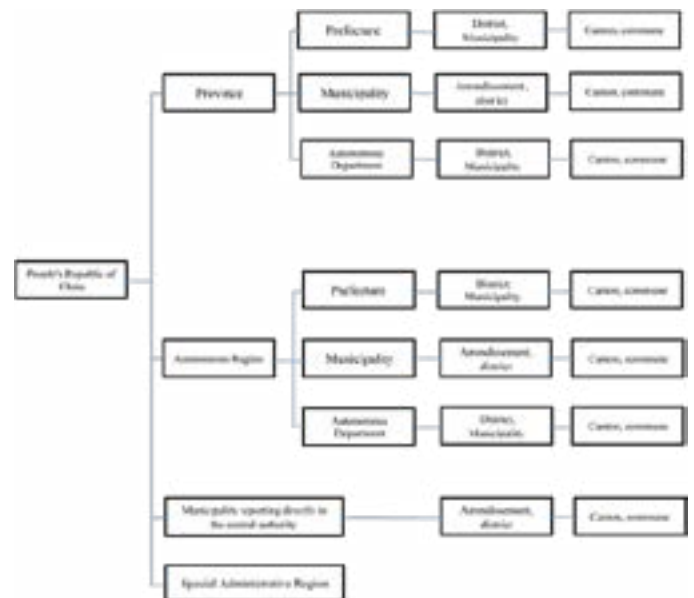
People's Republic of China

Province

Prefecture

District, Municipality

Canton, commune

Municipality

Arrondissement, district

Canton, commune

Autonomous Department

District, Municipality

Canton, commune

Autonomous Region

Prefecture

District, Municipality

Canton, commune

Municipality

Arrondissement, district

Canton, commune

Autonomous Department

District, Municipality

Canton, commune

Municipality reporting directly to the central authority

Arrondissement, district

Canton, commune

Special Administrative Region